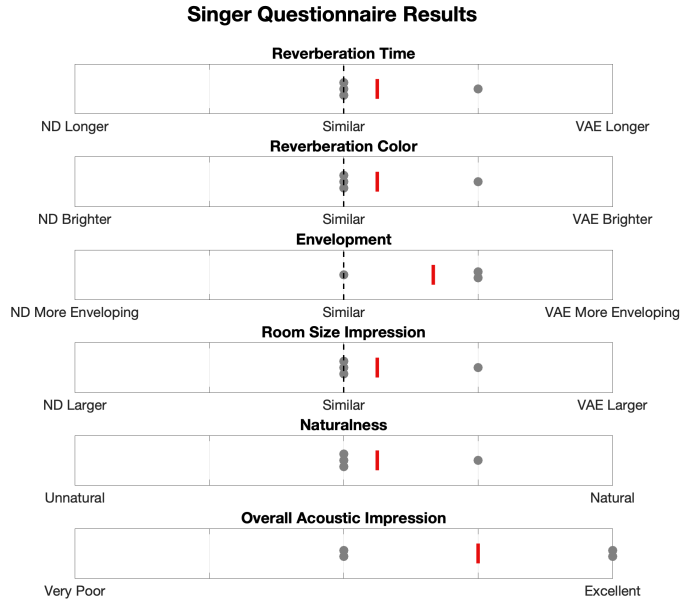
Singer Questionnaire Results

Reverberation Time

ND Longer Similar VAE Longer

Reverberation Color

ND Brighter Similar VAE Brighter

Envelopment

ND More Enveloping Similar VAE More Enveloping

Room Size Impression

ND Larger Similar VAE Larger

Naturalness

Unnatural Natural

Overall Acoustic Impression

Very Poor Excellent